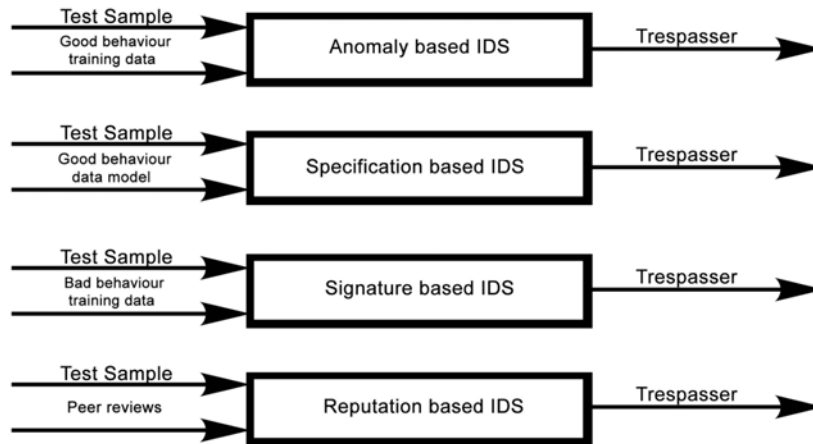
Test Sample

Good behaviour training data

Anomaly based IDS

Trespasser

Test Sample

Good behaviour data model

Specification based IDS

Trespasser

Test Sample

Bad behaviour training data

Signature based IDS

Trespasser

Test Sample

Peer reviews

Reputation based IDS

Trespasser